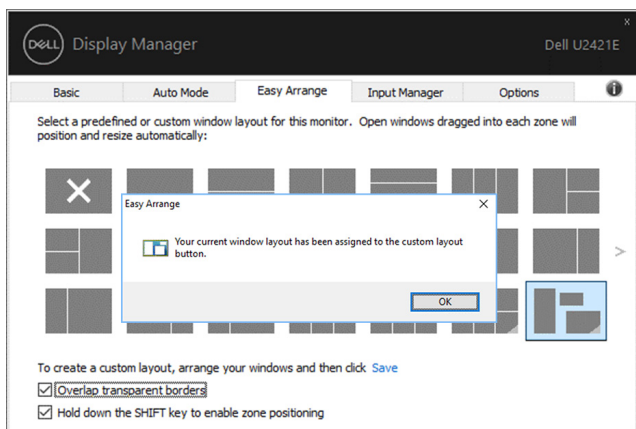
DELL Display Manager

Dell U2421E

x

Basic

Auto Mode

Easy Arrange

Input Manager

Options

Select a predefined or custom window layout for this monitor. Open windows dragged into each zone will position and resize automatically:

Easy Arrange

X

Your current window layout has been assigned to the custom layout button.

OK

>

To create a custom layout, arrange your windows and then click Save

Overlap transparent borders

Hold down the SHIFT key to enable zone positioning